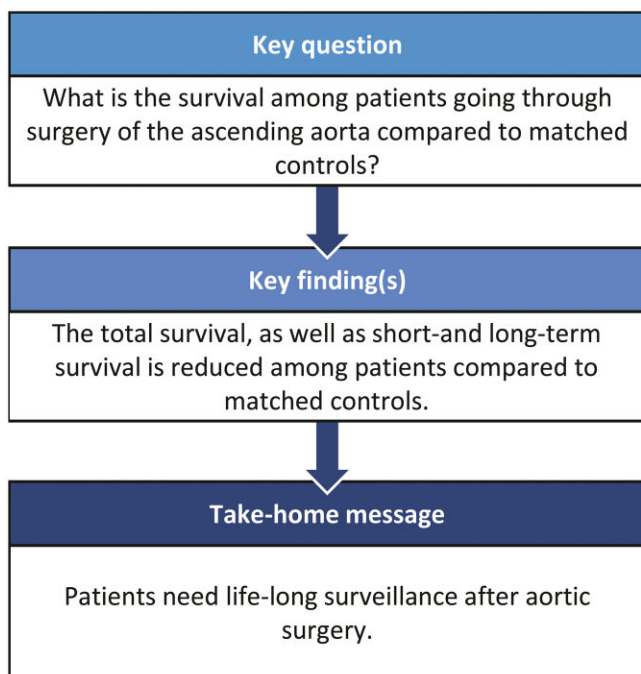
Key question

What is the survival among patients going through surgery of the ascending aorta compared to matched controls?

Key finding(s)

The total survival, as well as short-and long-term survival is reduced among patients compared to matched controls.

Take-home message

Patients need life-long surveillance after aortic surgery.